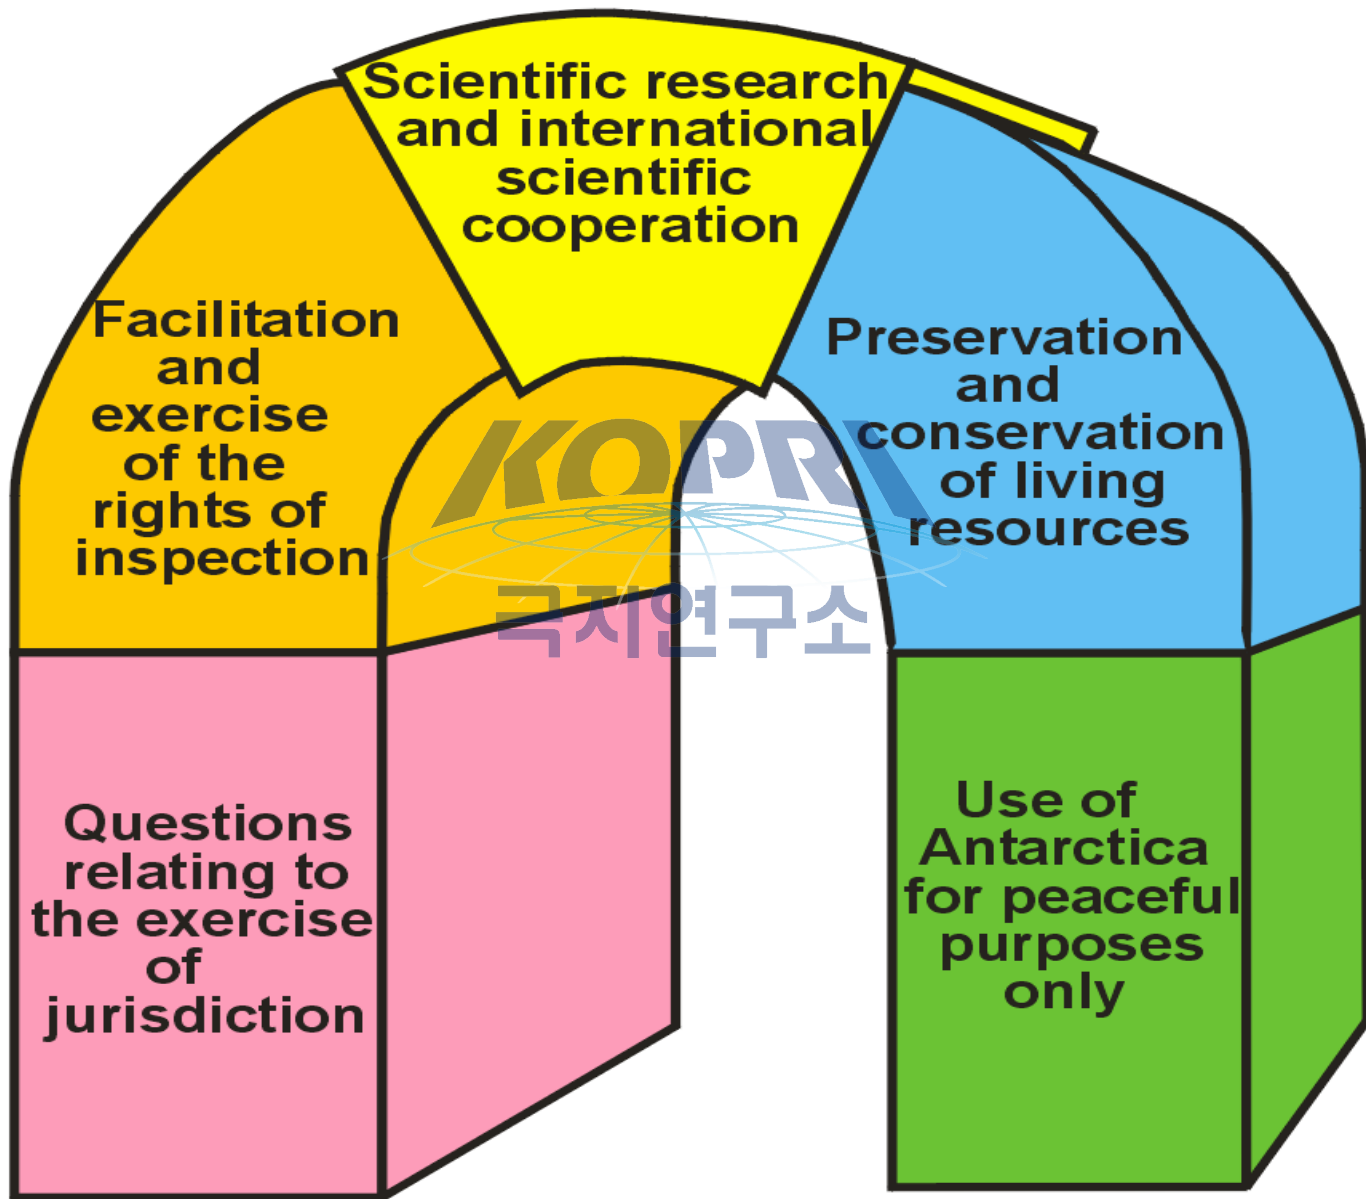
Scientific research and international scientific cooperation

Facilitation and exercise of the rights of inspection

Preservation and conservation of living resources

KOPRI

극지연구소

Questions relating to the exercise of jurisdiction

Use of Antarctica for peaceful purposes only